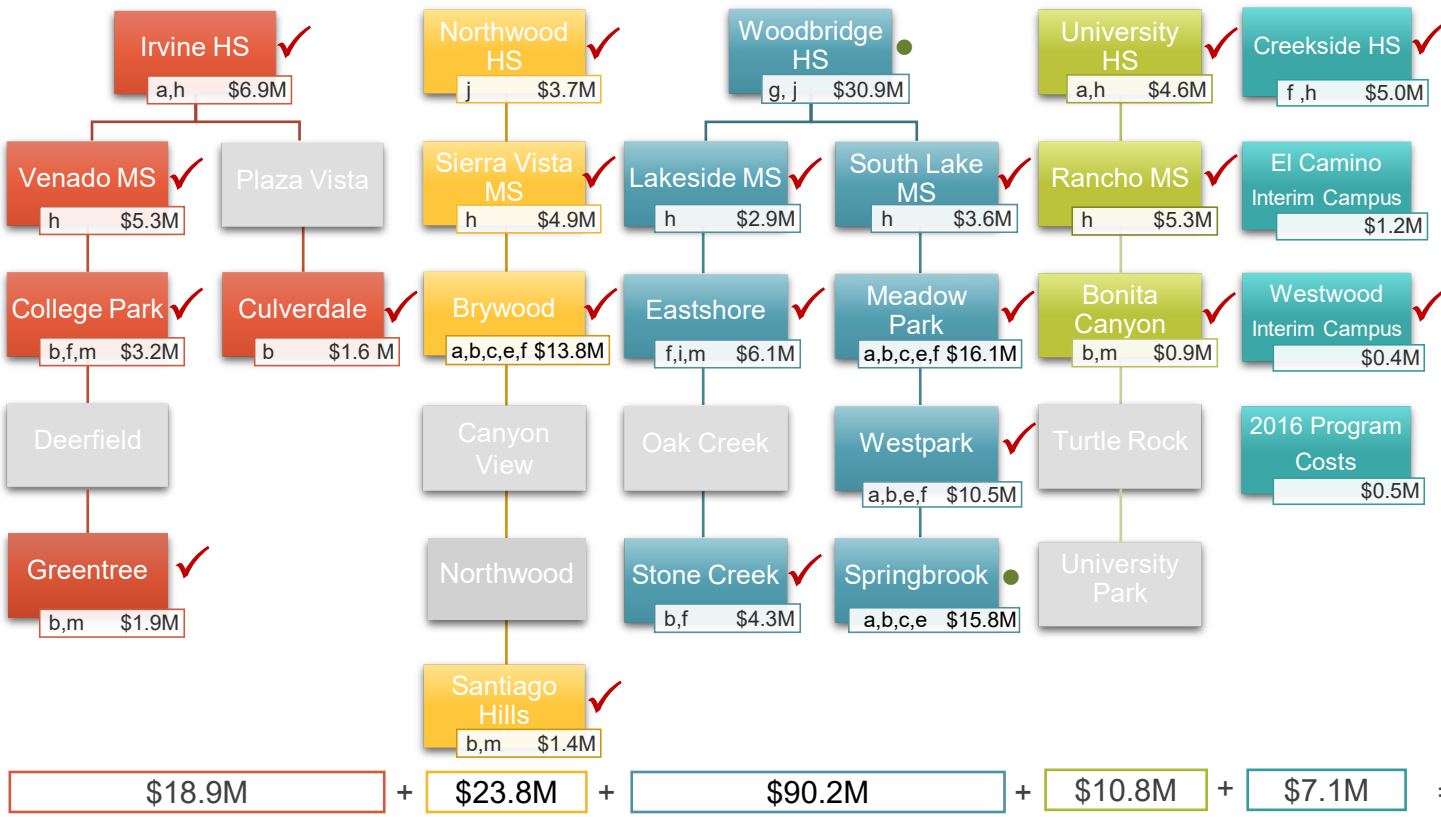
Irvine HS
a,h $6.9M

Venado MS
h $5.3M

Plaza Vista

College Park
b,f,m $3.2M

Culverdale
b $1.6 M

Deerfield

Greentree
b,m $1.9M

Northwood HS
j $3.7M

Sierra Vista MS
h $4.9M

Brywood
a,b,c,e,f $13.8M

Canyon View

Northwood

Santiago Hills
b,m $1.4M

Woodbridge HS
g, j $30.9M

Lakeside MS
h $2.9M

South Lake MS
h $3.6M

Eastshore
f,i,m $6.1M

Meadow Park
a,b,c,e,f $16.1M

Oak Creek

Westpark
a,b,e,f $10.5M

Stone Creek
b,f $4.3M

Springbrook
a,b,c,e $15.8M

University HS
a,h $4.6M

Rancho MS
h $5.3M

Bonita Canyon
b,m $0.9M

Turtle Rock

University Park

Creekside HS
f ,h $5.0M

El Camino Interim Campus
$1.2M

Westwood Interim Campus
$0.4M

2016 Program Costs
$0.5M

$18.9M + $23.8M + $90.2M + $10.8M + $7.1M